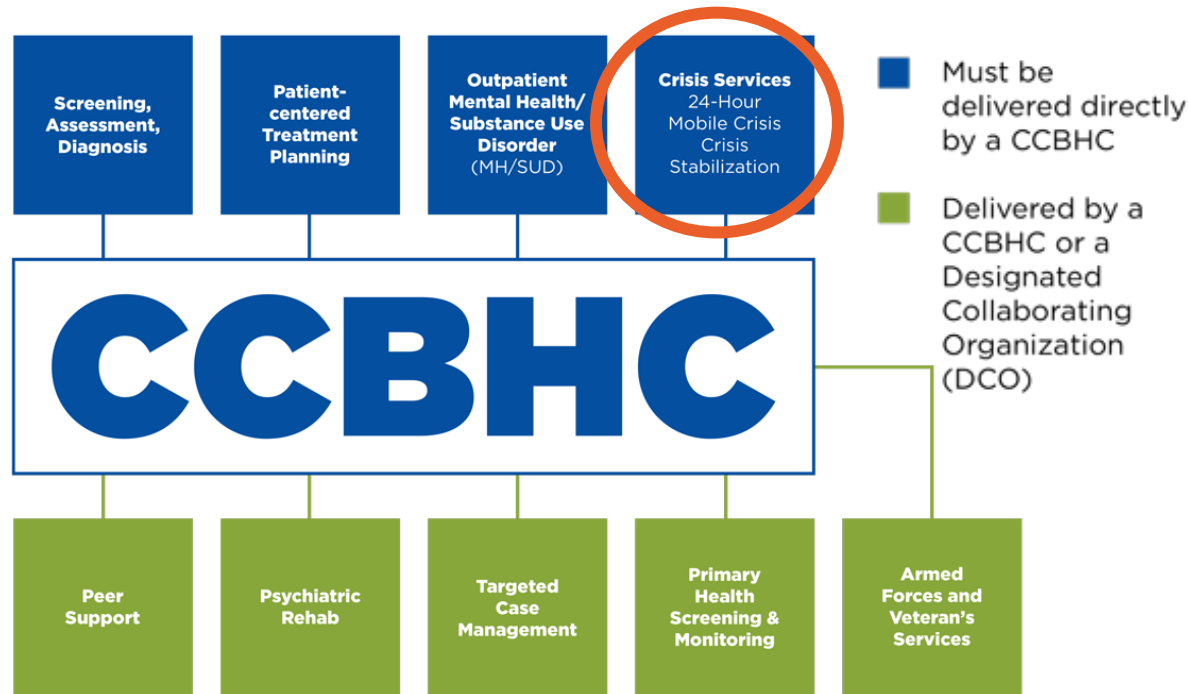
Screening, Assessment, Diagnosis

Patient-centered Treatment Planning

Outpatient Mental Health/ Substance Use Disorder (MH/SUD)

Crisis Services
24-Hour Mobile Crisis
Crisis Stabilization

Must be delivered directly by a CCBHC

Delivered by a CCBHC or a Designated Collaborating Organization (DCO)

CCBHC

Peer Support

Psychiatric Rehab

Targeted Case Management

Primary Health Screening & Monitoring

Armed Forces and Veteran's Services